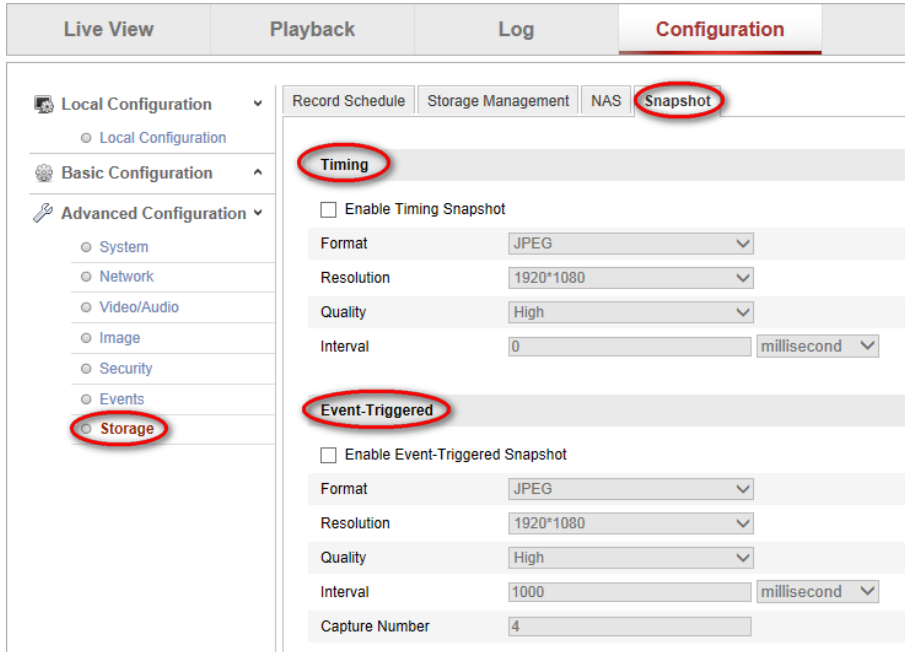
Live View
Playback
Log
Configuration

Local Configuration
Local Configuration
Basic Configuration
Advanced Configuration
System
Network
Video/Audio
Image
Security
Events
Storage

Record Schedule
Storage Management
NAS
Snapshot

Timing
Enable Timing Snapshot
Format JPEG
Resolution 1920*1080
Quality High
Interval 0 millisecond

Event-Triggered
Enable Event-Triggered Snapshot
Format JPEG
Resolution 1920*1080
Quality High
Interval 1000 millisecond
Capture Number 4